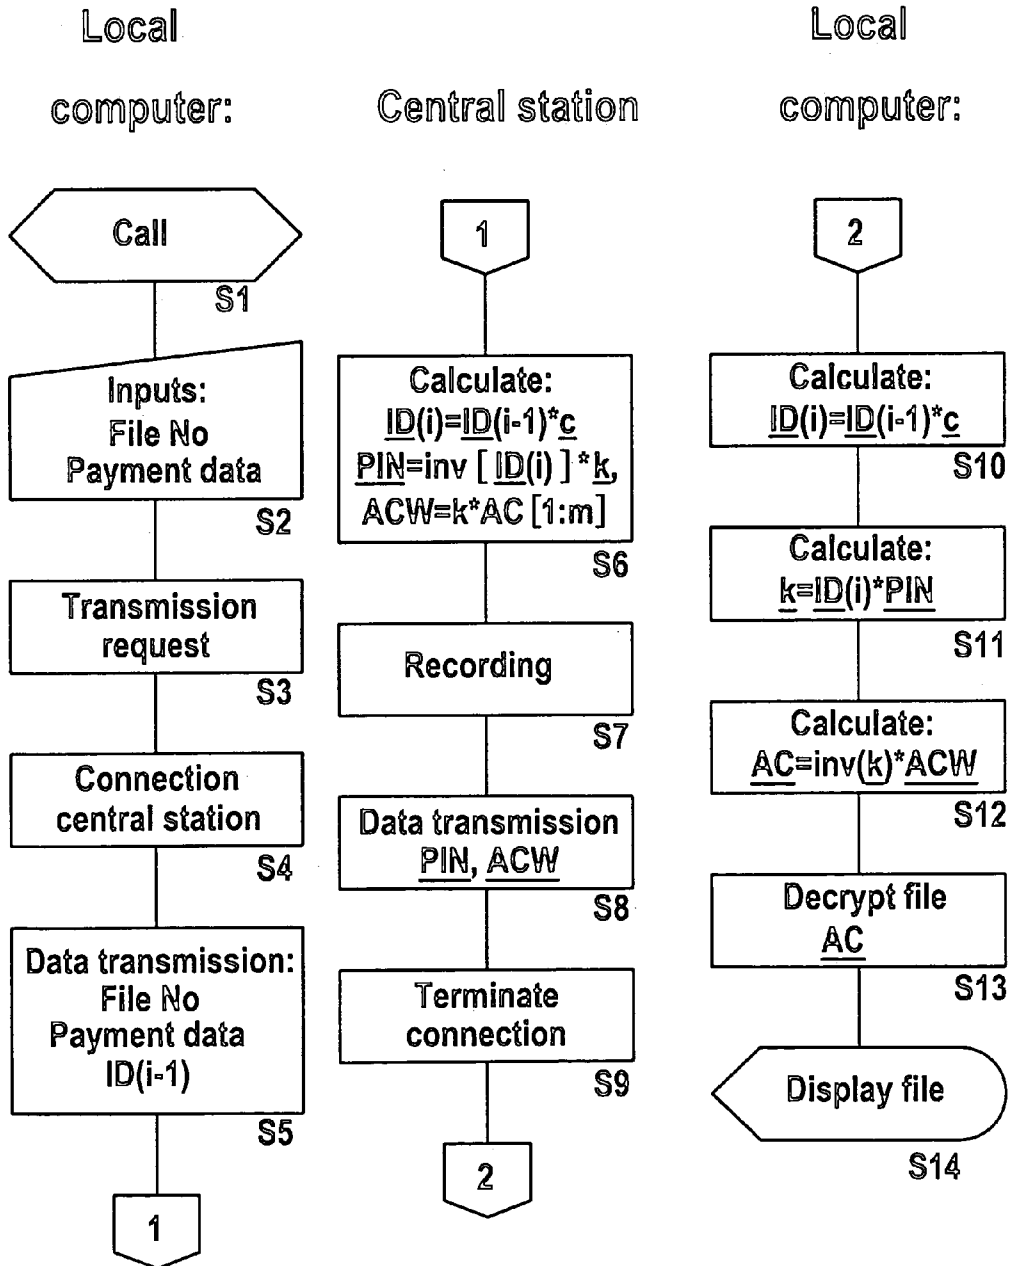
Local computer:

Call
S1

Inputs:
File No
Payment data
S2

Transmission request
S3

Connection central station
S4

Data transmission:
File No
Payment data
ID(i-1)
S5

1

Central station

1

Calculate:
$\underline{ID}(i)=\underline{ID}(i-1)*\underline{c}$
$\underline{PIN}=inv[\underline{ID}(i)]*\underline{k}$,
$ACW=k*AC[1:m]$
S6

Recording
S7

Data transmission
$\underline{PIN}$, $\underline{ACW}$
S8

Terminate connection
S9

2

Local computer:

2

Calculate:
$\underline{ID}(i)=\underline{ID}(i-1)*\underline{c}$
S10

Calculate:
$\underline{k}=\underline{ID}(i)*\underline{PIN}$
S11

Calculate:
$\underline{AC}=inv(\underline{k})*\underline{ACW}$
S12

Decrypt file
$\underline{AC}$
S13

Display file
S14